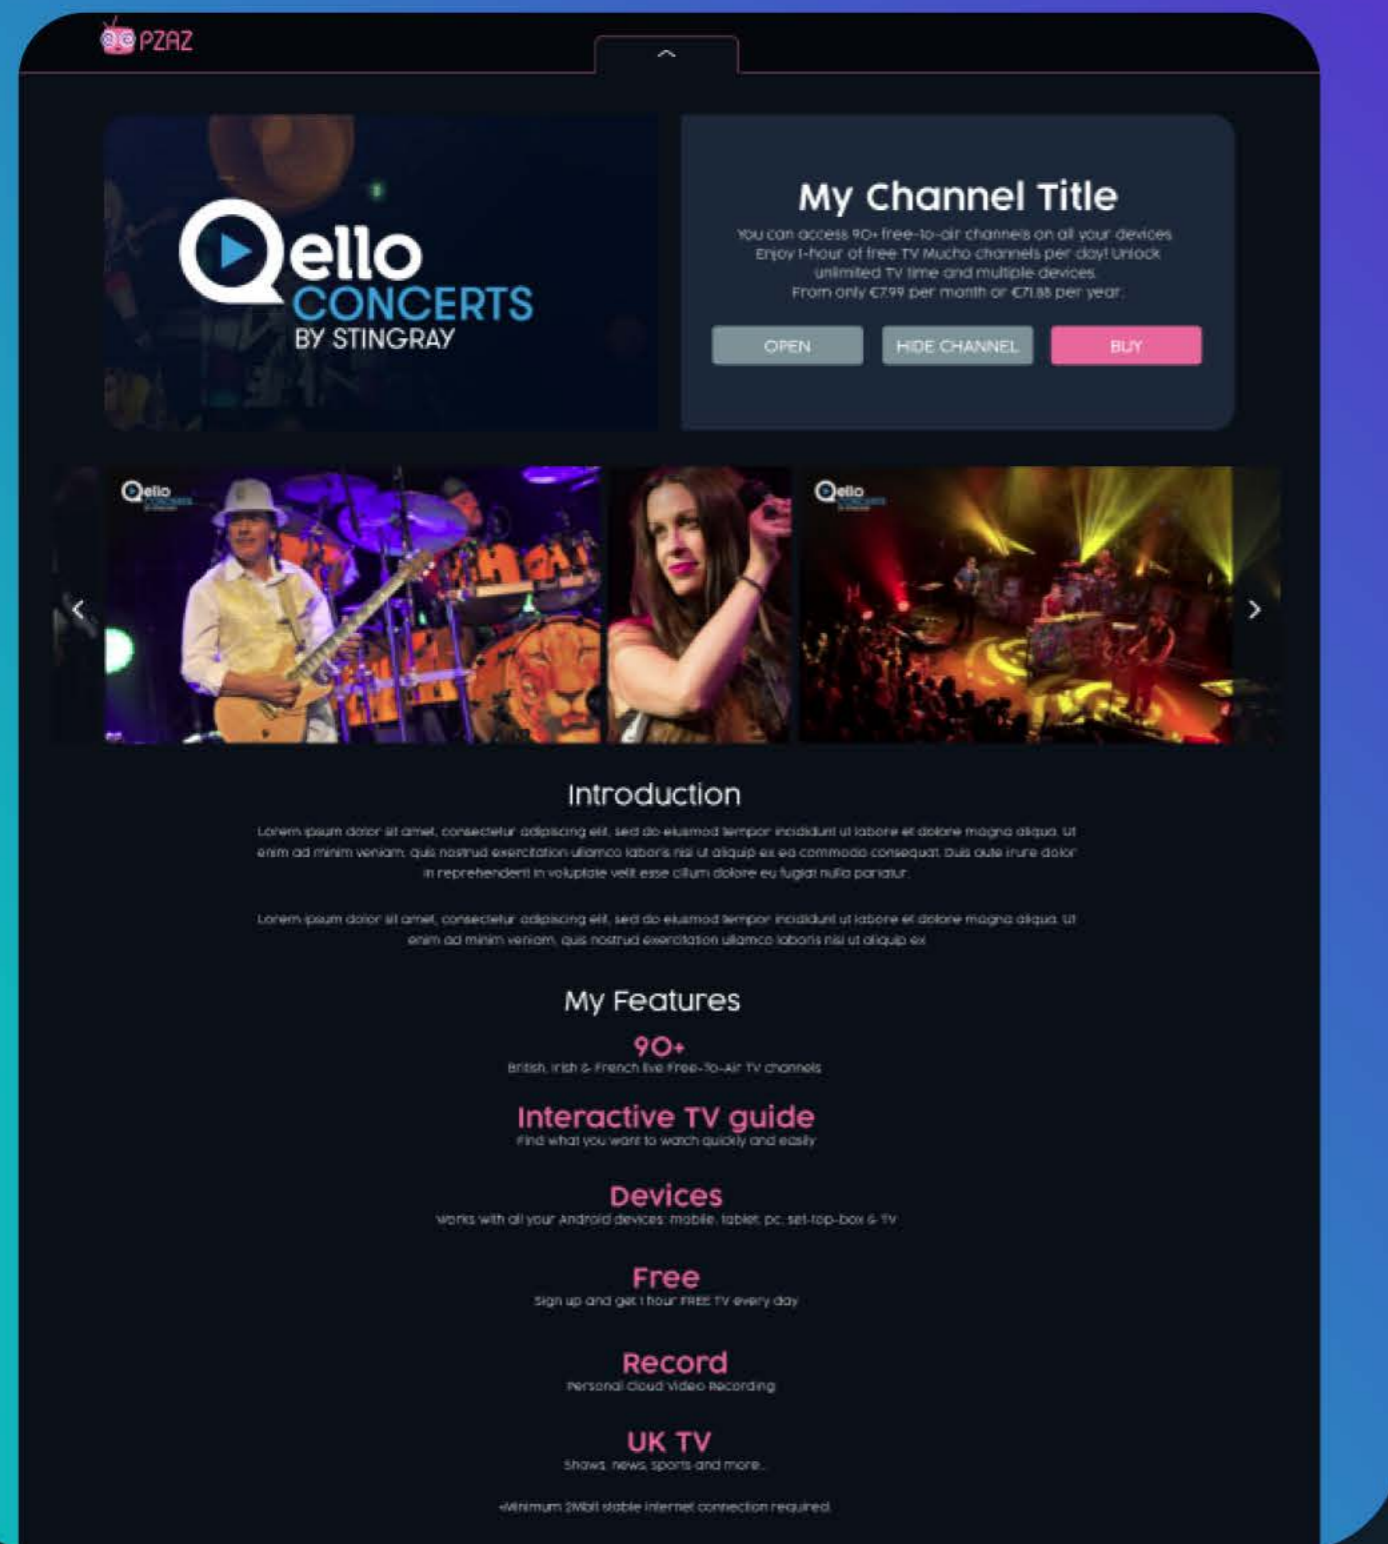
PZAZ

Qello CONCERTS BY STINGRAY

My Channel Title

You can access 90+ free-to-air channels on all your devices Enjoy 1-hour of free TV Mucho channels per day! Unlock unlimited TV time and multiple devices. From only €7.99 per month or €71.88 per year.

OPEN HIDE CHANNEL BUY

Qello

Qello

Introduction

Lorem ipsum dolor sit amet, consectetur adipiscing elit, sed do eiusmod tempor incididunt ut labore et dolore magna aliqua. Ut enim ad minim veniam, quis nostrud exercitation ullamco laboris nisi ut aliquip ex ea commodo consequat. Duis aute irure dolor in reprehenderit in voluptate velit esse cillum dolore eu fugiat nulla pariatur.

Lorem ipsum dolor sit amet, consectetur adipiscing elit, sed do eiusmod tempor incididunt ut labore et dolore magna aliqua. Ut enim ad minim veniam, quis nostrud exercitation ullamco laboris nisi ut aliquip ex

My Features

90+
British, Irish & French live Free-To-Air TV channels

Interactive TV guide
Find what you want to watch quickly and easily

Devices
Works with all your Android devices: mobile, tablet, pc, set-top-box & TV

Free
Sign up and get 1 hour FREE TV every day

Record
Personal Cloud Video Recording

UK TV
Shows, news, sports and more..

*Minimum 2Mbit stable internet connection required